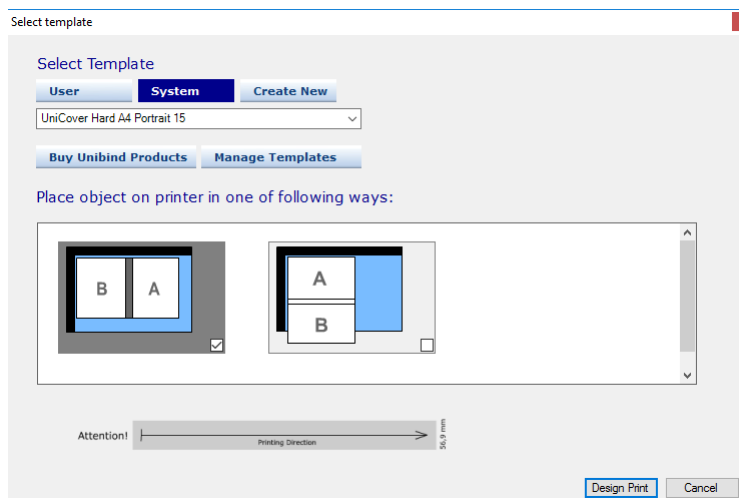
Select template

Select Template

User
System
Create New

UniCover Hard A4 Portrait 15

Buy Unibind Products
Manage Templates

Place object on printer in one of following ways:

B
A

A
B

Attention!
Printing Direction
56,9 mm

Design Print
Cancel